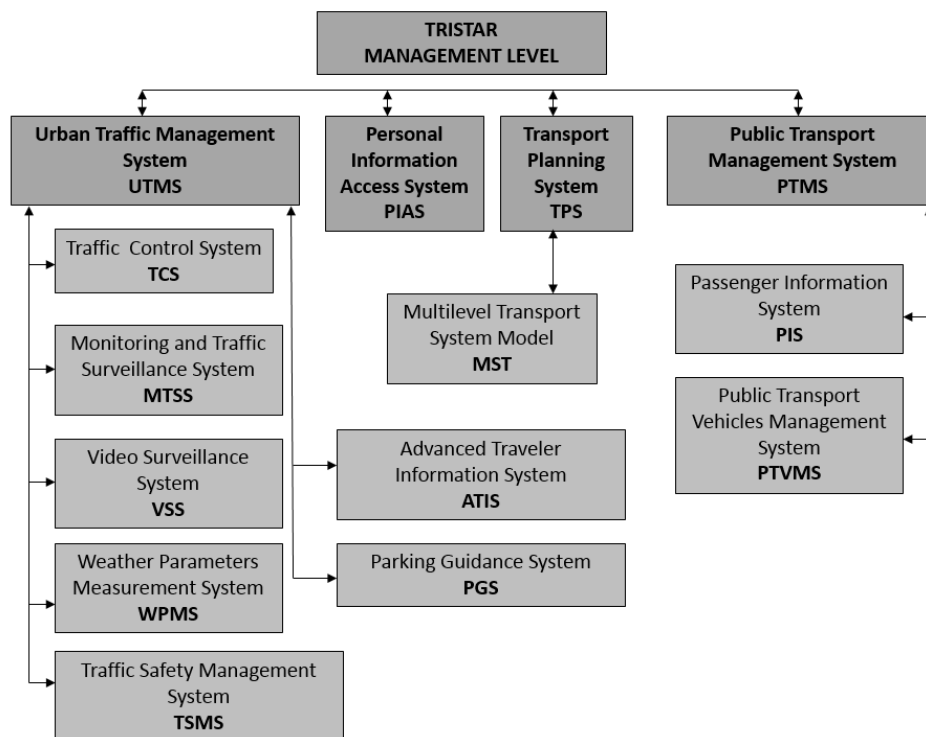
TRISTAR
MANAGEMENT LEVEL

Urban Traffic Management System
UTMS

Personal Information Access System
PIAS

Transport Planning System
TPS

Public Transport Management System
PTMS

Traffic Control System
TCS

Monitoring and Traffic Surveillance System
MTSS

Video Surveillance System
VSS

Weather Parameters Measurement System
WPMS

Traffic Safety Management System
TSMS

Multilevel Transport System Model
MST

Advanced Traveler Information System
ATIS

Parking Guidance System
PGS

Passenger Information System
PIS

Public Transport Vehicles Management System
PTVMS